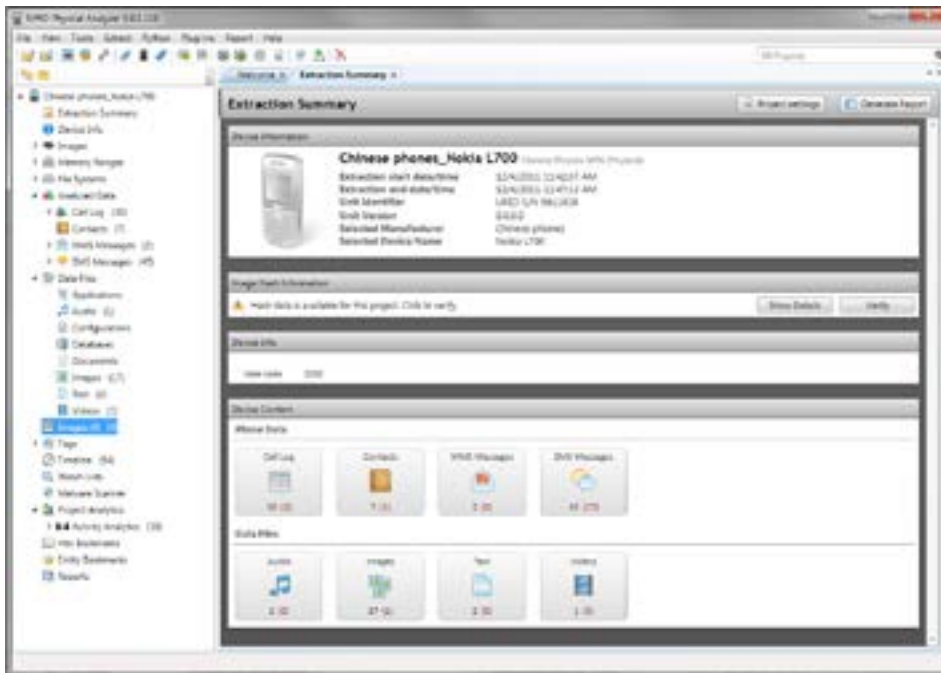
UFED Physical Analyzer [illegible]

File View Tools Extract Python Plug-ins Report Help

Welcome Extraction Summary

Chinese phones_Nokia L700
Extraction Summary
Device Info
Images
Memory Ranges
File Systems
Analyzed Data
Call Log (10)
Contacts (7)
MMS Messages (2)
SMS Messages (45)
Data Files
Applications
Audio (1)
Configurations
Databases
Documents
Images (27)
Text (2)
Videos (1)
Images (4)
Tags
Timeline (64)
Watch Lists
Malware Scanner
Project Analytics
Activity Analytics (10)
Hex Bookmarks
Entity Bookmarks
Reports

Extraction Summary

Project settings
Generate Report

Device Information

Chinese phones_Nokia L700
Extraction start date/time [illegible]
Extraction end date/time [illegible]
Unit Identifier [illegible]
Unit Version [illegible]
Selected Manufacturer Chinese phones
Selected Device Name Nokia L700

Image Hash Information

Hash data is available for this project. Click to verify.
Show Details
Verify

Device Info

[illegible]

Device Content

Phone Data

Call Log
10 (0)
Contacts
7 (0)
MMS Messages
2 (0)
SMS Messages
45 (0)

Data Files

Audio
1 (0)
Images
27 (0)
Text
2 (0)
Videos
1 (0)